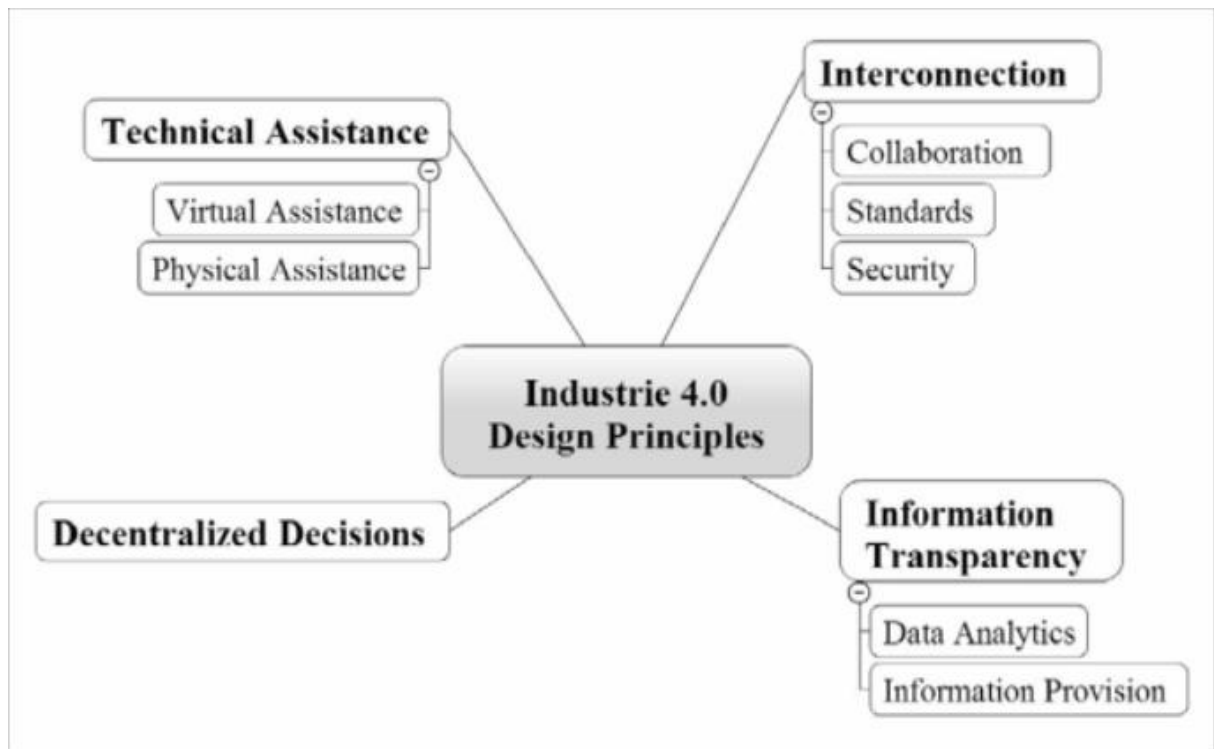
Technical Assistance

Virtual Assistance

Physical Assistance

Interconnection

Collaboration

Standards

Security

Industrie 4.0
Design Principles

Decentralized Decisions

Information Transparency

Data Analytics

Information Provision